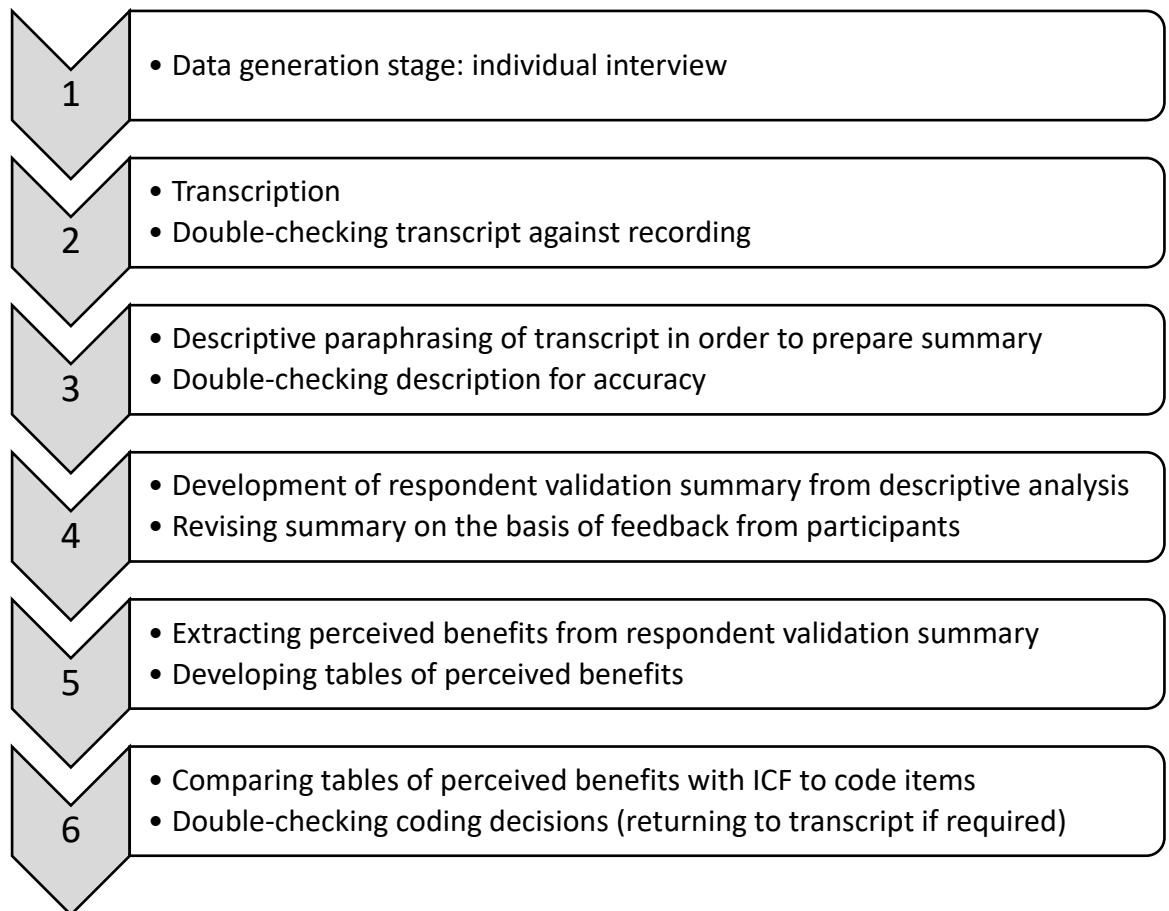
1

• Data generation stage: individual interview

2

• Transcription
• Double-checking transcript against recording

3

• Descriptive paraphrasing of transcript in order to prepare summary
• Double-checking description for accuracy

4

• Development of respondent validation summary from descriptive analysis
• Revising summary on the basis of feedback from participants

5

• Extracting perceived benefits from respondent validation summary
• Developing tables of perceived benefits

6

• Comparing tables of perceived benefits with ICF to code items
• Double-checking coding decisions (returning to transcript if required)